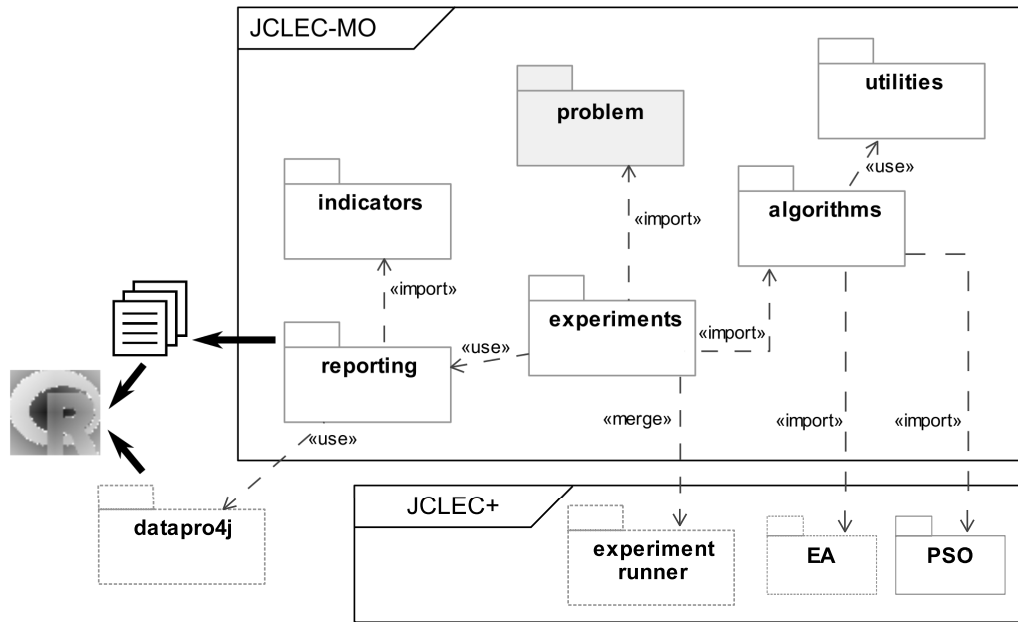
JCLEC-MO

utilities

problem

«use»

indicators

algorithms

«import»

«import»

experiments

«import»

«use»

reporting

R

«use»

«merge»

«import»

«import»

datapro4j

JCLEC+

experiment runner

EA

PSO